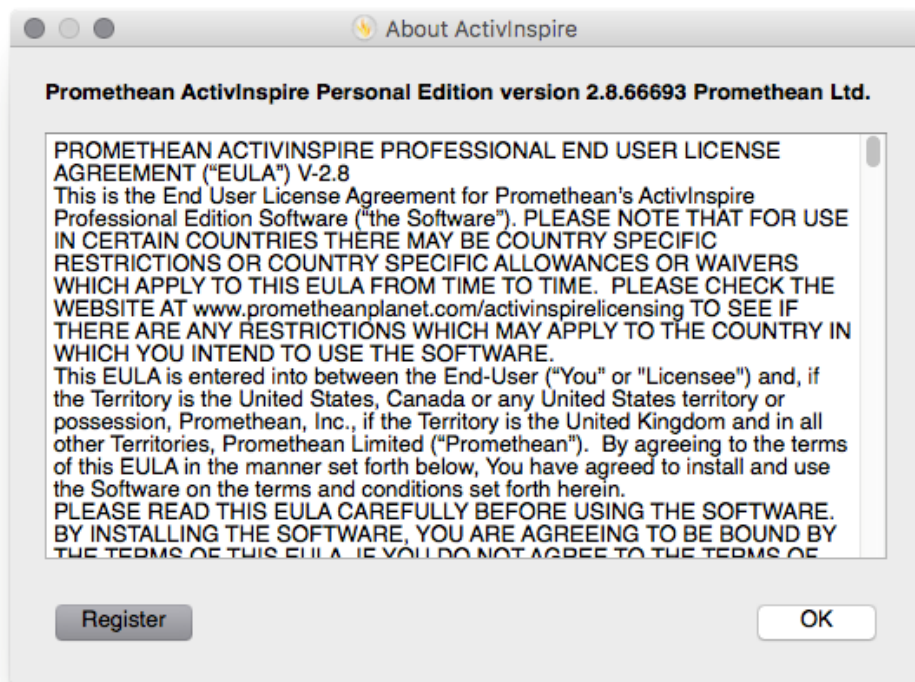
About ActivInspire

Promethean ActivInspire Personal Edition version 2.8.66693 Promethean Ltd.

PROMETHEAN ACTIVINSPIRE PROFESSIONAL END USER LICENSE AGREEMENT ("EULA") V-2.8
This is the End User License Agreement for Promethean's ActivInspire Professional Edition Software ("the Software"). PLEASE NOTE THAT FOR USE IN CERTAIN COUNTRIES THERE MAY BE COUNTRY SPECIFIC RESTRICTIONS OR COUNTRY SPECIFIC ALLOWANCES OR WAIVERS WHICH APPLY TO THIS EULA FROM TIME TO TIME. PLEASE CHECK THE WEBSITE AT www.prometheanplanet.com/activinspirelicensing TO SEE IF THERE ARE ANY RESTRICTIONS WHICH MAY APPLY TO THE COUNTRY IN WHICH YOU INTEND TO USE THE SOFTWARE.
This EULA is entered into between the End-User ("You" or "Licensee") and, if the Territory is the United States, Canada or any United States territory or possession, Promethean, Inc., if the Territory is the United Kingdom and in all other Territories, Promethean Limited ("Promethean"). By agreeing to the terms of this EULA in the manner set forth below, You have agreed to install and use the Software on the terms and conditions set forth herein.
PLEASE READ THIS EULA CAREFULLY BEFORE USING THE SOFTWARE. BY INSTALLING THE SOFTWARE, YOU ARE AGREEING TO BE BOUND BY THE TERMS OF THIS EULA. IF YOU DO NOT AGREE TO THE TERMS OF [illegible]

Register

OK